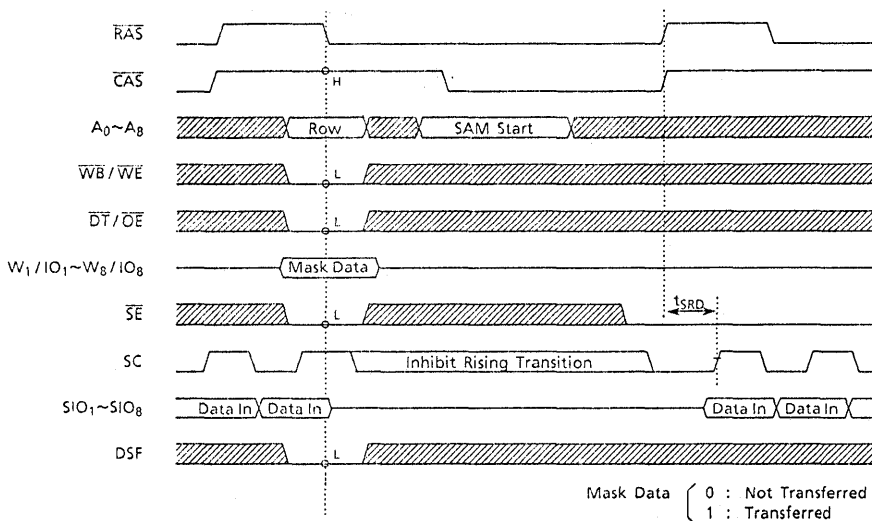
$\overline{RAS}$

$\overline{CAS}$

H

$A_0 \sim A_8$

Row

SAM Start

$\overline{WB}$ / $\overline{WE}$

L

$\overline{DT}$ / $\overline{OE}$

L

$W_1 / IO_1 \sim W_8 / IO_8$

Mask Data

$\overline{SE}$

L

$t_{SRD}$

SC

Inhibit Rising Transition

$SIO_1 \sim SIO_8$

Data In

Data In

Data In

Data In

DSF

L

Mask Data
0 : Not Transferred
1 : Transferred